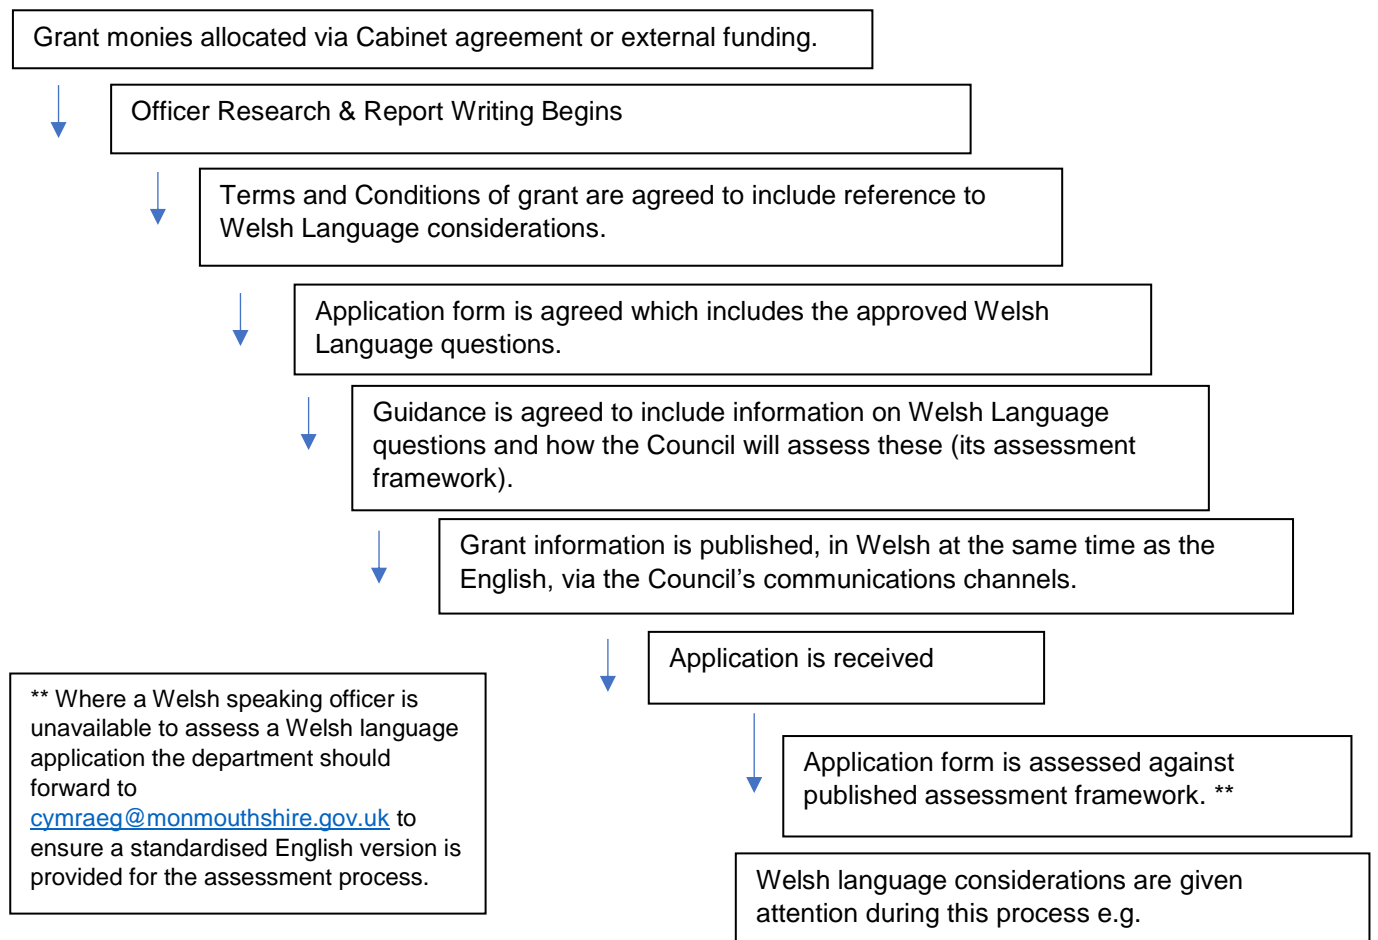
Grant monies allocated via Cabinet agreement or external funding.

Officer Research & Report Writing Begins

Terms and Conditions of grant are agreed to include reference to Welsh Language considerations.

Application form is agreed which includes the approved Welsh Language questions.

Guidance is agreed to include information on Welsh Language questions and how the Council will assess these (its assessment framework).

Grant information is published, in Welsh at the same time as the English, via the Council's communications channels.

Application is received

** Where a Welsh speaking officer is unavailable to assess a Welsh language application the department should forward to cymraeg@monmouthshire.gov.uk to ensure a standardised English version is provided for the assessment process.

Application form is assessed against published assessment framework. **

Welsh language considerations are given attention during this process e.g.